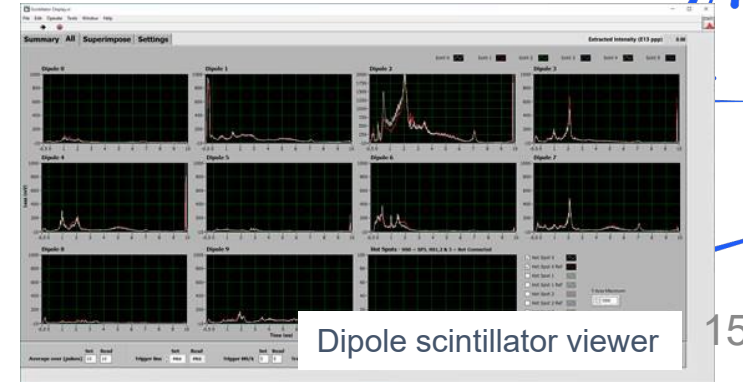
Scintillator Display.vi

File Edit Operate Tools Window Help

Summary All Superimpose Settings

Extracted Intensity (E13 ppp) 0.00

Dipole 0

Dipole 1

Dipole 2

Dipole 3

Dipole 4

Dipole 5

Dipole 6

Dipole 7

Dipole 8

Dipole 9

Hot Spots - HS0 - SPS, HS1,3 & 5 - Not Connected

Hot Spot 0

Hot Spot 0 Ref

Hot Spot 1

Hot Spot 1 Ref

Hot Spot 2

Hot Spot 2 Ref

Y-Axis Maximum

Loss (mV)

Time (ms)

Average over (pulses)

Trigger line

Trigger MKI/S

Dipole scintillator viewer

15